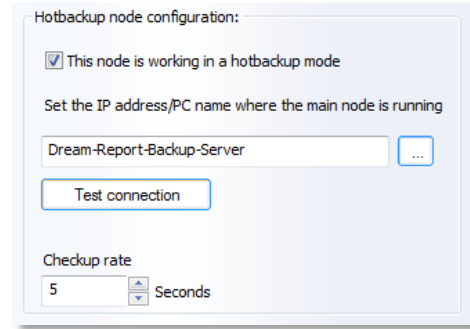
Hotbackup node configuration:

This node is working in a hotbackup mode

Set the IP address/PC name where the main node is running

Dream-Report-Backup-Server

...

Test connection

Checkup rate

5

Seconds